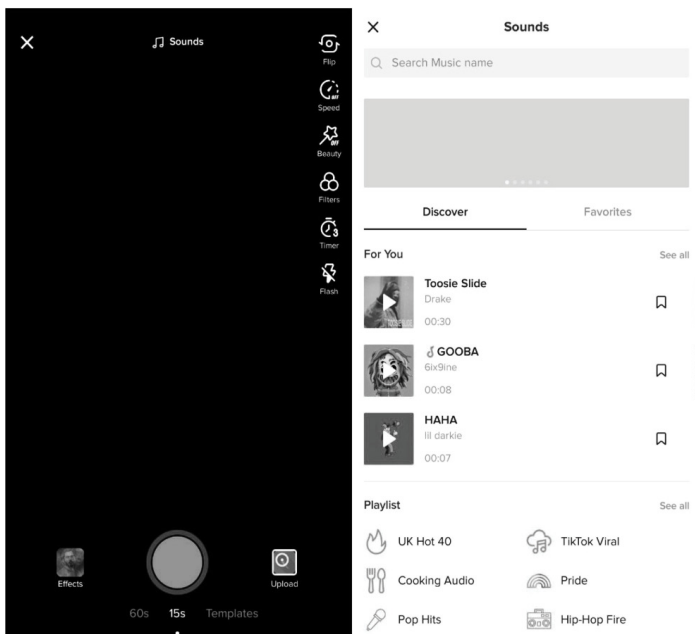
×

Sounds

Flip

Speed

Beauty

Filters

Timer

Flash

Effects

Upload

60s 15s Templates

×

Sounds

Search Music name

Discover

Favorites

For You

See all

Toosie Slide
Drake
00:30

GOOBA
6ix9ine
00:08

HAHA
lil darkie
00:07

Playlist

See all

UK Hot 40

TikTok Viral

Cooking Audio

Pride

Pop Hits

Hip-Hop Fire